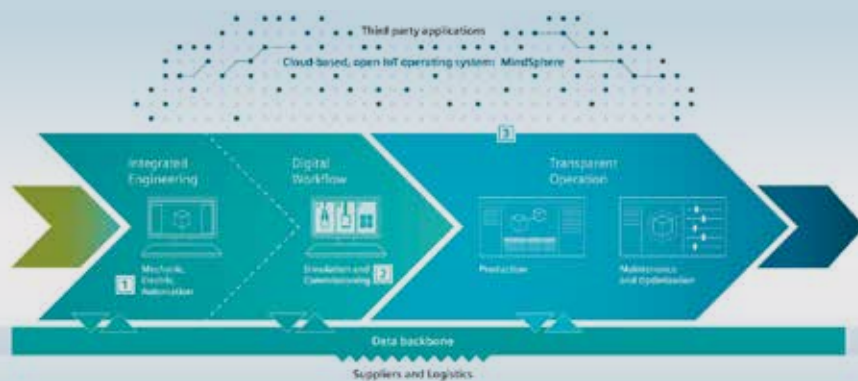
Third party applications

Cloud-based, open IoT operating system: MindSphere

3

Integrated Engineering

Digital Workflow

Transparent Operation

1 Mechanic, Electric, Automation

Simulation and Commissioning 2

Production

Maintenance and Optimization

Data backbone

Suppliers and Logistics